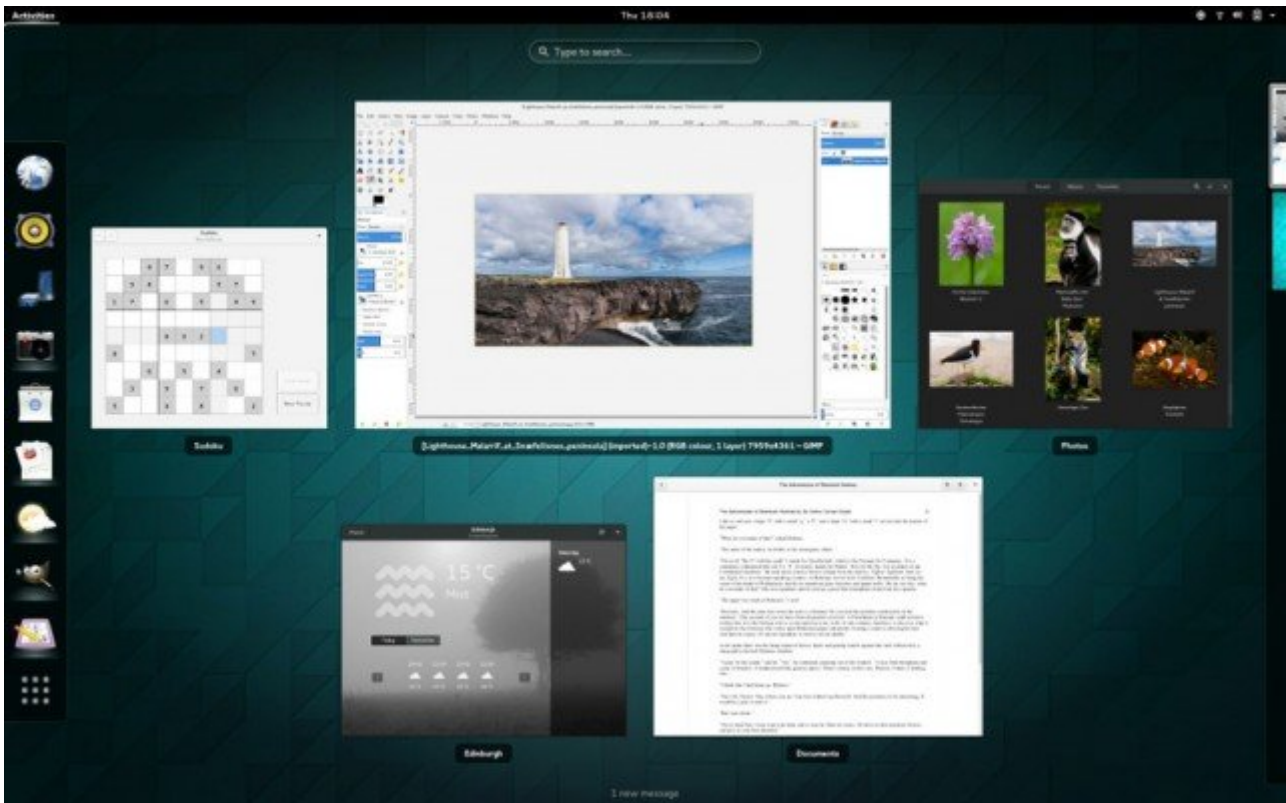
Activities

Thu 18:04

Type to search...

Sudoku

New Puzzle

[Lighthouse_Malarrif_at_Snæfellsnes_peninsula] (imported)-1.0 (RGB colour, 1 layer) 7959x4361 – GIMP

Photos

Edinburgh

15 °C

Mist

Today

Tomorrow

Documents

The Adventures of Sherlock Holmes

1 new message